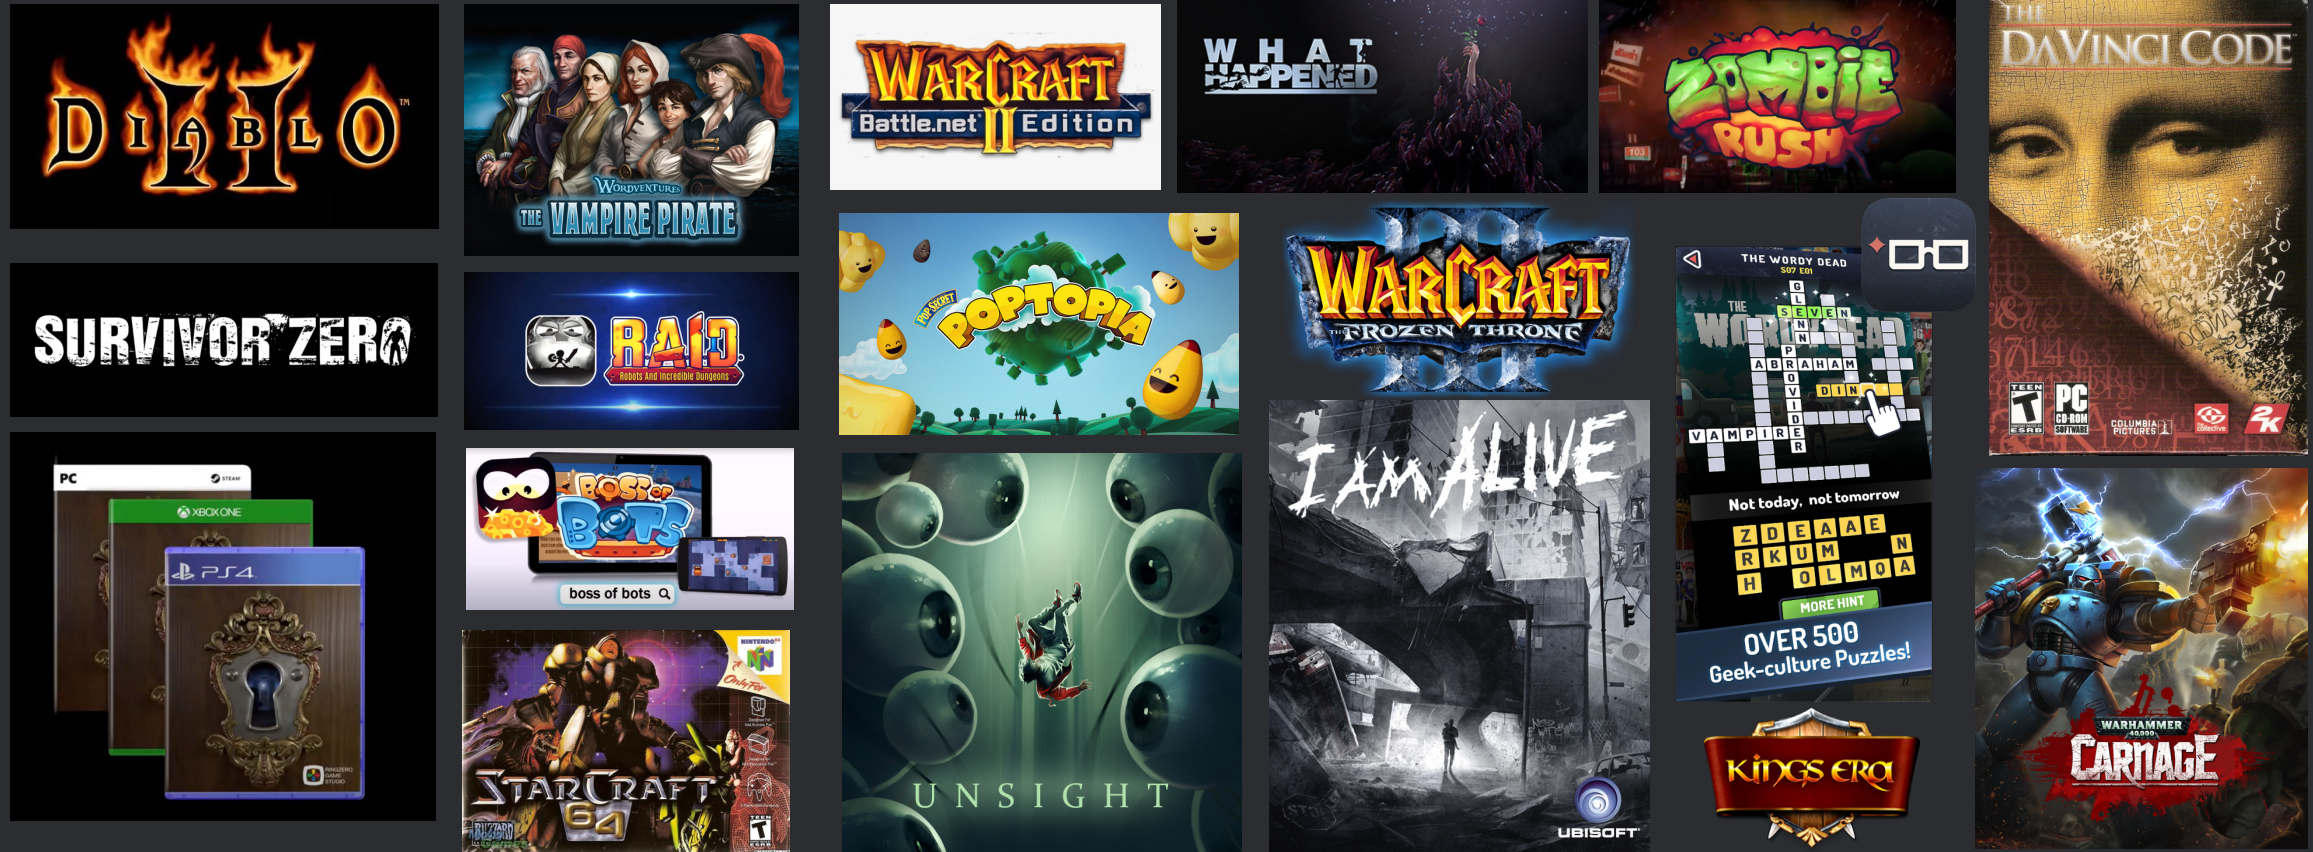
DIABLO II

SURVIVOR ZERO

PC
STEAM
XBOX ONE
PS4

Wordventures
THE VAMPIRE PIRATE

RAID
Robots And Incredible Dungeons

BOSS OF BOTS
boss of bots

NINTENDO 64
STARCRAFT 64
BLIZZARD
TEEN

WARCRAFT II
Battle.net Edition

POP SECRET
POPTOPIA

UNSIGHT

WHAT HAPPENED

ZOMBIE RUSH

WARCRAFT III
THE FROZEN THRONE

I AM ALIVE
UBISOFT

THE WORDY DEAD
S07 E01
THE WORDY DEAD
SEVEN
ABRAHAM
DIN
VAMPIRE
Not today, not tomorrow
Z D E A A E
R K U M N
H O L M O A
MORE HINT
OVER 500
Geek-culture Puzzles!

KINGS ERA

THE DAVINCI CODE
TEEN
PC CD-ROM SOFTWARE
COLUMBIA PICTURES
2K

WARHAMMER 40,000
CARNAGE